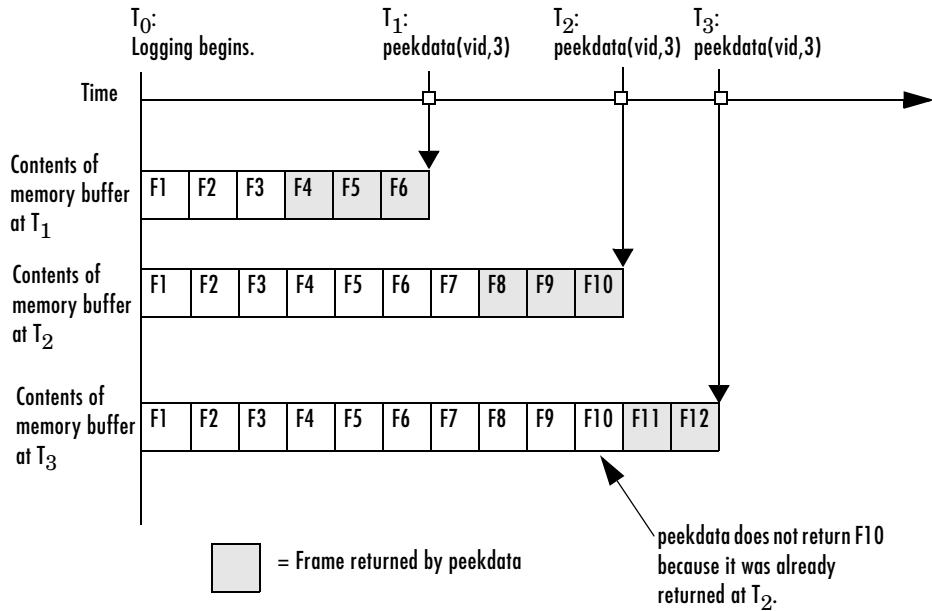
$T_0$:
Logging begins.

$T_1$:
peekdata(vid,3)

$T_2$:
peekdata(vid,3)

$T_3$:
peekdata(vid,3)

Time

Contents of memory buffer at $T_1$

| F1 | F2 | F3 | F4 | F5 | F6 |
|---|---|---|---|---|---|

Contents of memory buffer at $T_2$

| F1 | F2 | F3 | F4 | F5 | F6 | F7 | F8 | F9 | F10 |
|---|---|---|---|---|---|---|---|---|---|

Contents of memory buffer at $T_3$

| F1 | F2 | F3 | F4 | F5 | F6 | F7 | F8 | F9 | F10 | F11 | F12 |
|---|---|---|---|---|---|---|---|---|---|---|---|

= Frame returned by peekdata

peekdata does not return F10 because it was already returned at $T_2$.